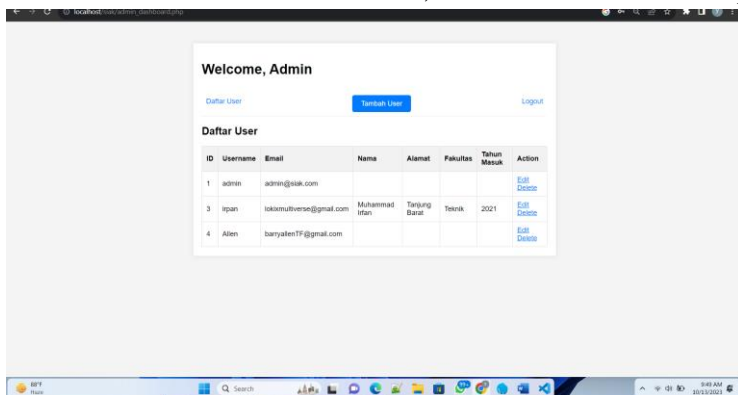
localhost/siak/admin_dashboard.php

Welcome, Admin

Daftar User

Tambah User

Logout

Daftar User

| ID | Username | Email | Nama | Alamat | Fakultas | Tahun Masuk | Action |
|---|---|---|---|---|---|---|---|
| 1 | admin | admin@siak.com | | | | | Edit Delete |
| 3 | irpan | lokixmultiverse@gmail.com | Muhammad Irfan | Tanjung Barat | Teknik | 2021 | Edit Delete |
| 4 | Allen | barryallenTF@gmail.com | | | | | Edit Delete |

88°F Haze

Search

3:49 AM 10/13/2023